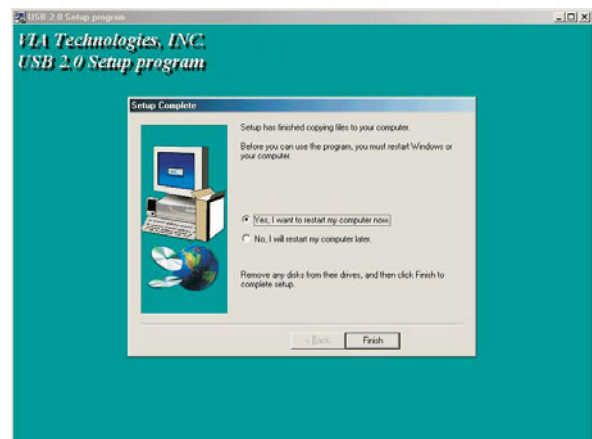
USB 2.0 Setup program

VIA Technologies, INC.
USB 2.0 Setup program

Setup Complete

Setup has finished copying files to your computer.

Before you can use the program, you must restart Windows or your computer.

Yes, I want to restart my computer now.

No, I will restart my computer later.

Remove any disks from their drives, and then click Finish to complete setup.

< Back

Finish